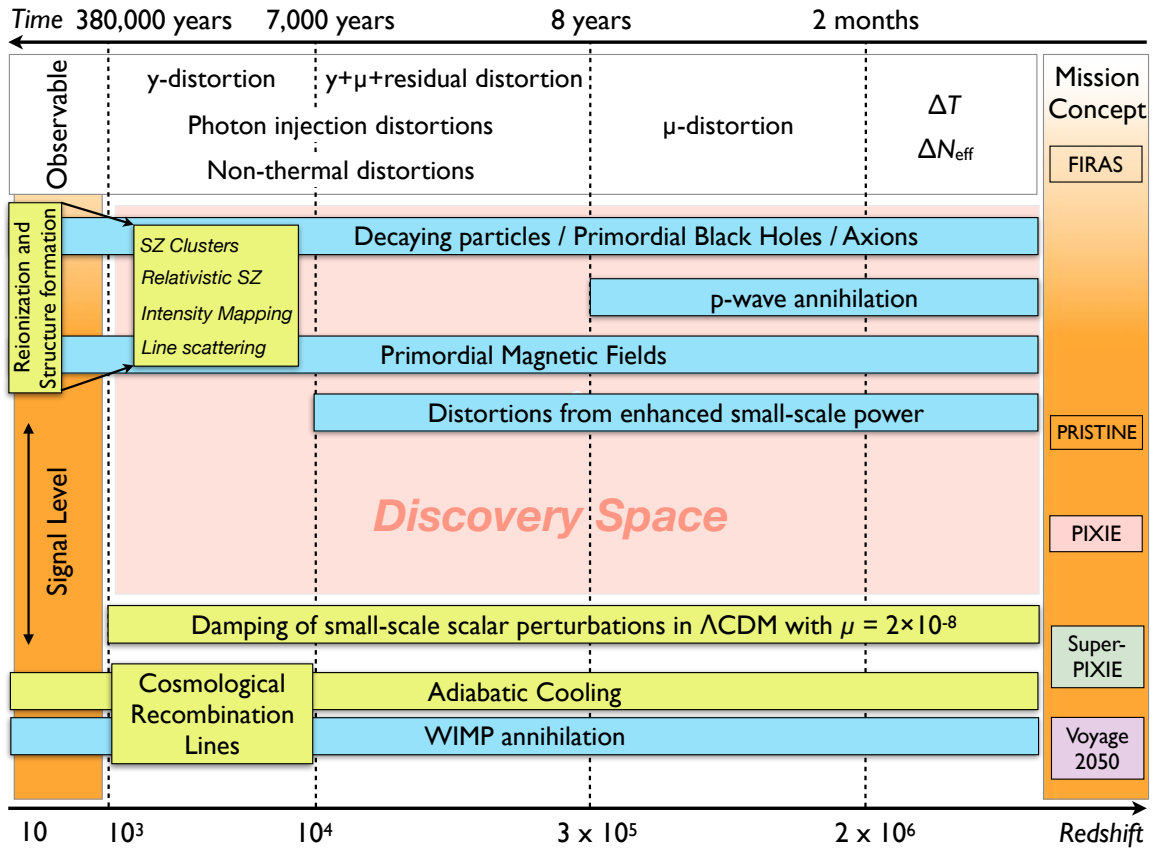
*Time* 380,000 years 7,000 years 8 years 2 months

Observable

y-distortion

y+μ+residual distortion

Photon injection distortions

Non-thermal distortions

μ-distortion

$\Delta T$

$\Delta N_{\rm eff}$

Mission Concept

FIRAS

Reionization and Structure formation

*SZ Clusters*

*Relativistic SZ*

*Intensity Mapping*

*Line scattering*

Decaying particles / Primordial Black Holes / Axions

p-wave annihilation

Primordial Magnetic Fields

Distortions from enhanced small-scale power

PRISTINE

Signal Level

Discovery Space

PIXIE

Damping of small-scale scalar perturbations in ΛCDM with $\mu = 2\times10^{-8}$

Super-PIXIE

Cosmological Recombination Lines

Adiabatic Cooling

WIMP annihilation

Voyage 2050

10 $10^3$ $10^4$ $3 \times 10^5$ $2 \times 10^6$ *Redshift*